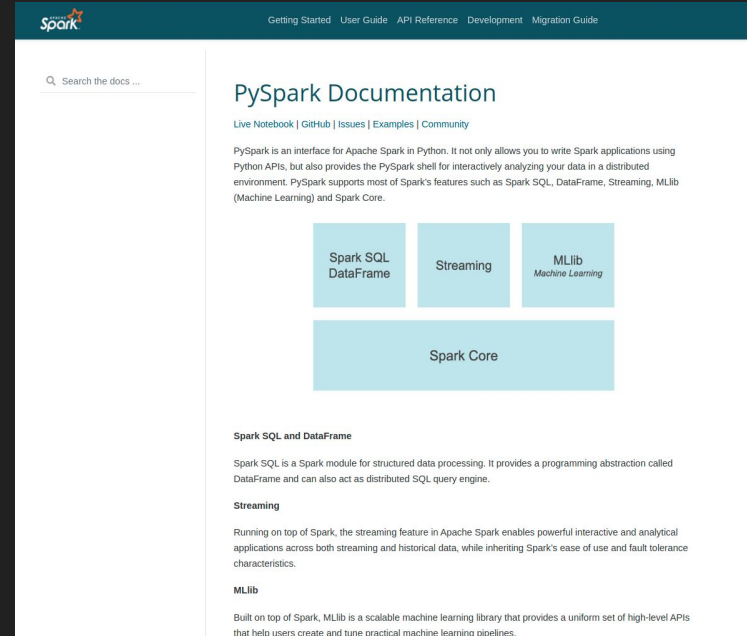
APACHE Spark

Getting Started User Guide API Reference Development Migration Guide

Search the docs ...

PySpark Documentation

Live Notebook | GitHub | Issues | Examples | Community

PySpark is an interface for Apache Spark in Python. It not only allows you to write Spark applications using Python APIs, but also provides the PySpark shell for interactively analyzing your data in a distributed environment. PySpark supports most of Spark's features such as Spark SQL, DataFrame, Streaming, MLlib (Machine Learning) and Spark Core.

Spark SQL DataFrame

Streaming

MLlib
Machine Learning

Spark Core

Spark SQL and DataFrame

Spark SQL is a Spark module for structured data processing. It provides a programming abstraction called DataFrame and can also act as distributed SQL query engine.

Streaming

Running on top of Spark, the streaming feature in Apache Spark enables powerful interactive and analytical applications across both streaming and historical data, while inheriting Spark's ease of use and fault tolerance characteristics.

MLlib

Built on top of Spark, MLlib is a scalable machine learning library that provides a uniform set of high-level APIs that help users create and tune practical machine learning pipelines.